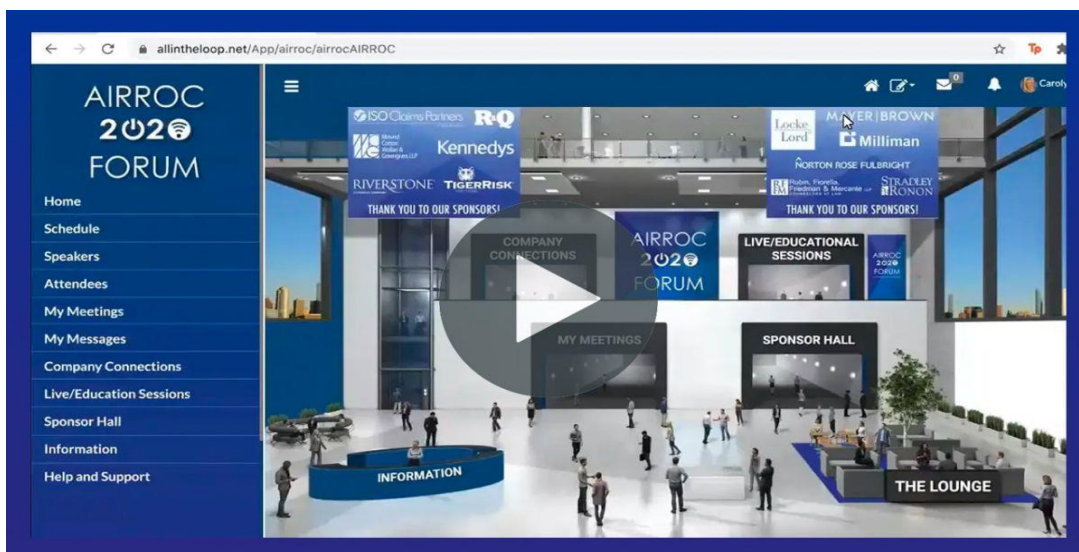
allintheloop.net/App/airroc/airrocAIRROC

AIRROC 2020 FORUM

Home
Schedule
Speakers
Attendees
My Meetings
My Messages
Company Connections
Live/Education Sessions
Sponsor Hall
Information
Help and Support

0
Caroly

ISO Claims Partners
R&Q
Kennedys
RIVERSTONE
TIGERRISK
THANK YOU TO OUR SPONSORS!

Locke Lord
MAYER|BROWN
Milliman
NORTON ROSE FULBRIGHT
Rubin, Fiorella, Friedman & Mercante LLP
STRADLEY RONON
THANK YOU TO OUR SPONSORS!

COMPANY CONNECTIONS
AIRROC 2020 FORUM
LIVE/EDUCATIONAL SESSIONS
AIRROC 2020 FORUM
MY MEETINGS
SPONSOR HALL
INFORMATION
THE LOUNGE